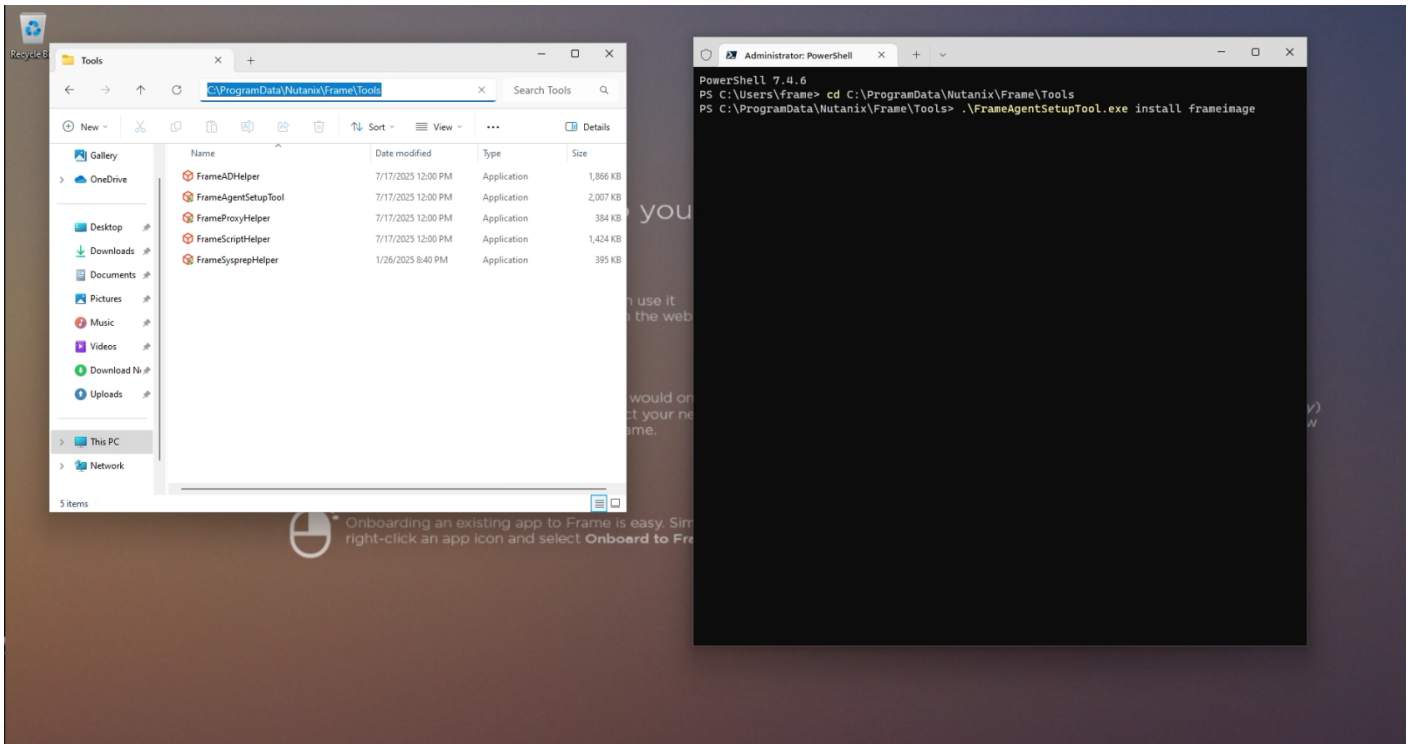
Recycle B

Tools

C:\ProgramData\Nutanix\Frame\Tools

Search Tools

New

Sort

View

...

Details

Gallery

OneDrive

Desktop

Downloads

Documents

Pictures

Music

Videos

Download N

Uploads

This PC

Network

5 items

| Name | Date modified | Type | Size |
|---|---|---|---|
| FrameADHelper | 7/17/2025 12:00 PM | Application | 1,866 KB |
| FrameAgentSetupTool | 7/17/2025 12:00 PM | Application | 2,007 KB |
| FrameProxyHelper | 7/17/2025 12:00 PM | Application | 384 KB |
| FrameScriptHelper | 7/17/2025 12:00 PM | Application | 1,424 KB |
| FrameSysprepHelper | 1/26/2025 8:40 PM | Application | 395 KB |

you

n use it
n the web

would or
ct your ne
ame.

y)
w

Onboarding an existing app to Frame is easy. Sim
right-click an app icon and select Onboard to Fra

Administrator: PowerShell

PowerShell 7.4.6
PS C:\Users\frame> cd C:\ProgramData\Nutanix\Frame\Tools
PS C:\ProgramData\Nutanix\Frame\Tools> .\FrameAgentSetupTool.exe install frameimage